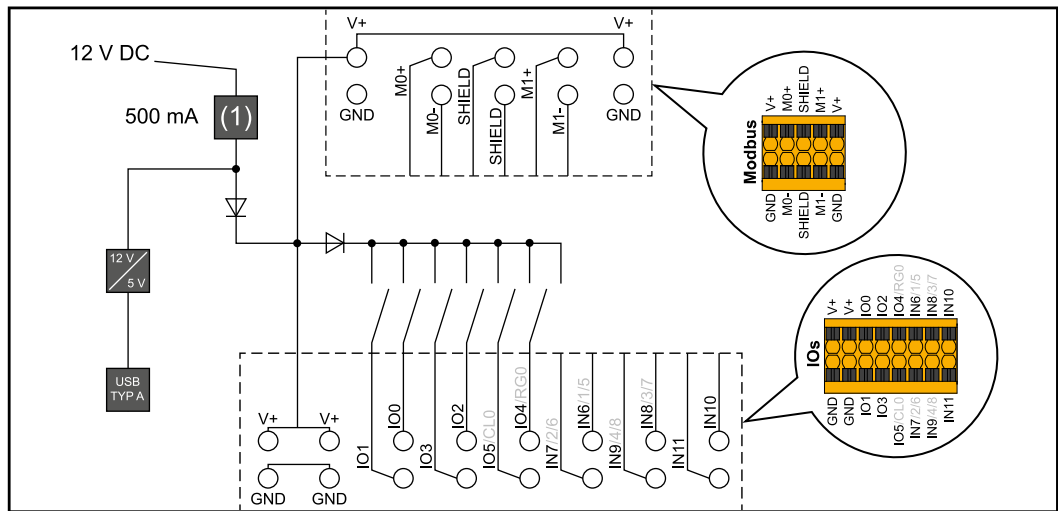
12 V DC

500 mA (1)

12 V
5 V

USB
TYP A

V+ V+
M0+ SHIELD M1+
GND M0- SHIELD M1- GND

Modbus
V+ M0+ SHIELD M1+ V+
GND M0- SHIELD M1- GND

V+ V+
GND GND
IO0 IO2 IO4/RG0 IN6/1/5 IN8/3/7 IN10
IO1 IO3 IO5/CL0 IN7/2/6 IN9/4/8 IN11

IOs
V+ V+ IO0 IO2 IO4/RG0 IN6/1/5 IN8/3/7 IN10
GND GND IO1 IO3 IO5/CL0 IN7/2/6 IN9/4/8 IN11